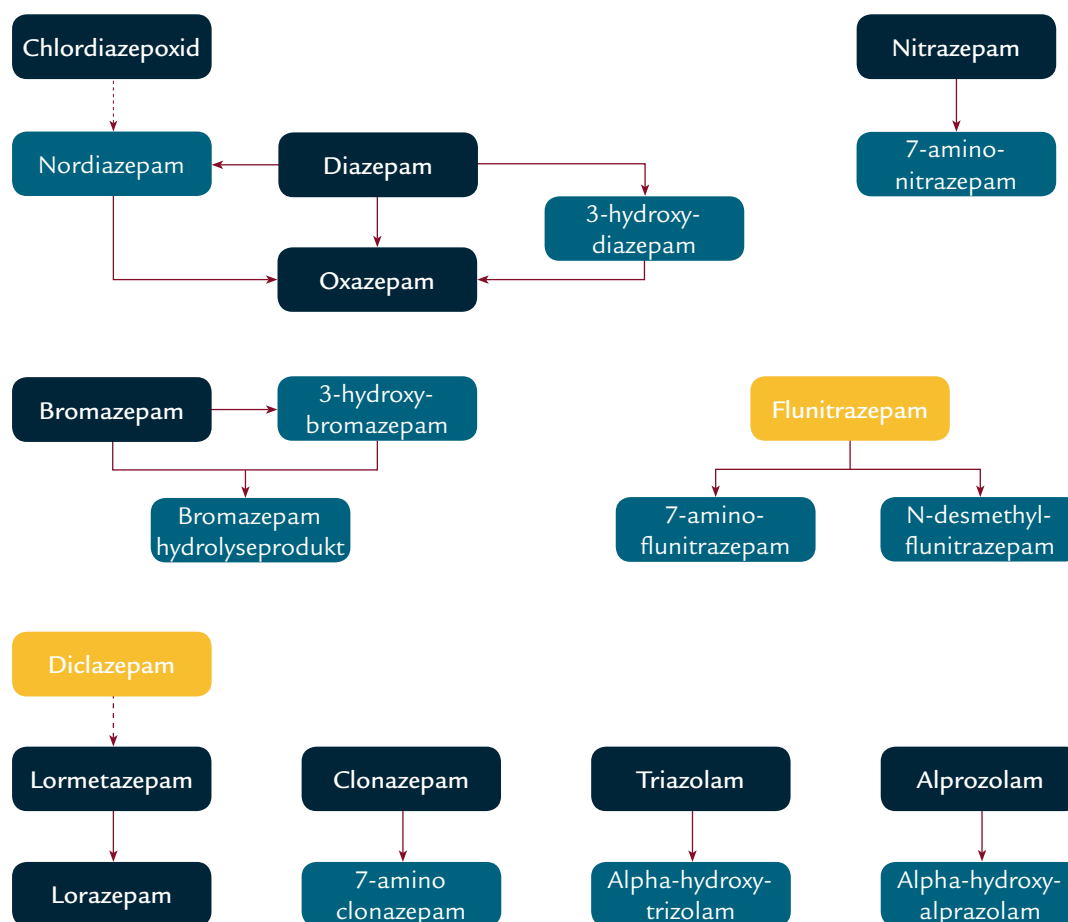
Chlordiazepoxid

Nitrazepam

Nordiazepam

Diazepam

7-amino-nitrazepam

3-hydroxy-diazepam

Oxazepam

Bromazepam

3-hydroxy-bromazepam

Flunitrazepam

Bromazepam hydrolyseprodukt

7-amino-flunitrazepam

N-desmethyl-flunitrazepam

Diclazepam

Lormetazepam

Clonazepam

Triazolam

Alprozolam

Lorazepam

7-amino clonazepam

Alpha-hydroxy-trizolam

Alpha-hydroxy-alprazolam